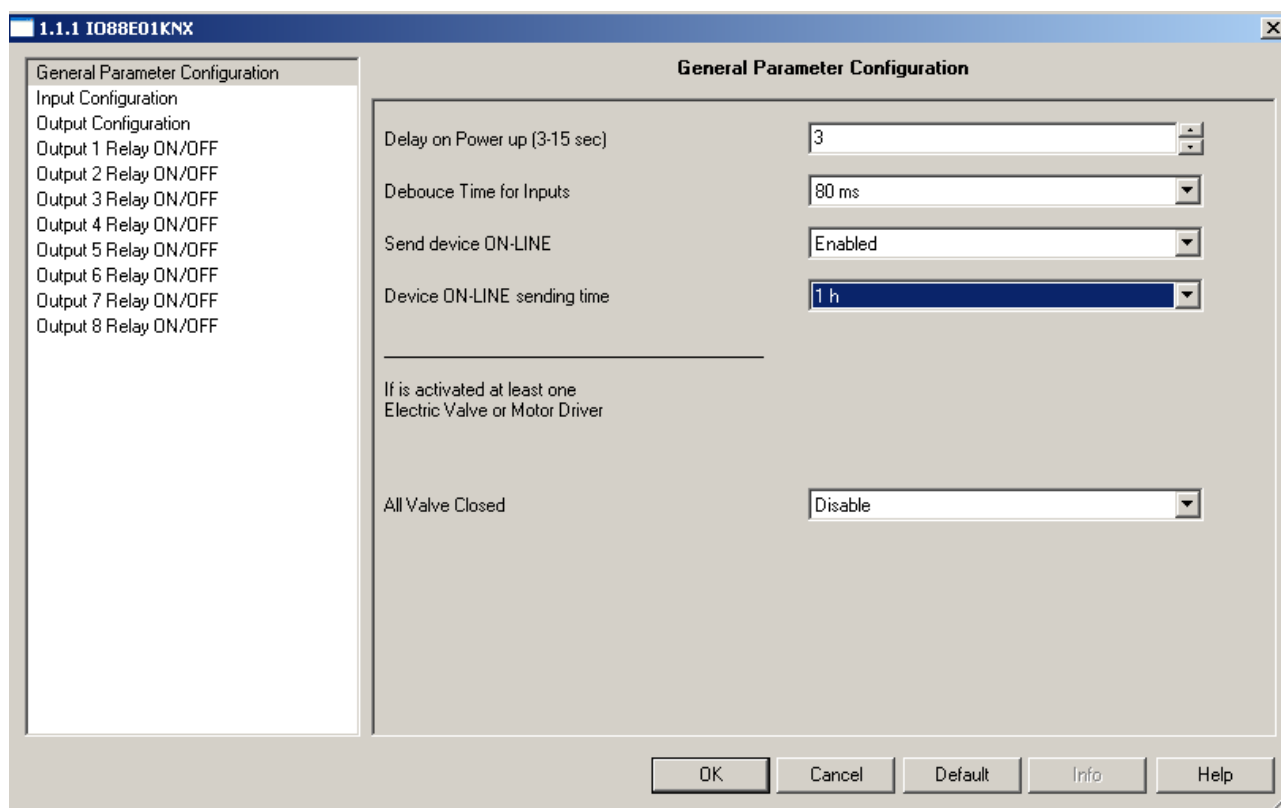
1.1.1 IO88E01KNX

General Parameter Configuration
Input Configuration
Output Configuration
Output 1 Relay ON/OFF
Output 2 Relay ON/OFF
Output 3 Relay ON/OFF
Output 4 Relay ON/OFF
Output 5 Relay ON/OFF
Output 6 Relay ON/OFF
Output 7 Relay ON/OFF
Output 8 Relay ON/OFF

General Parameter Configuration

Delay on Power up (3-15 sec) | 3

Debouce Time for Inputs | 80 ms

Send device ON-LINE | Enabled

Device ON-LINE sending time | 1 h

If is activated at least one Electric Valve or Motor Driver

All Valve Closed | Disable

OK | Cancel | Default | Info | Help